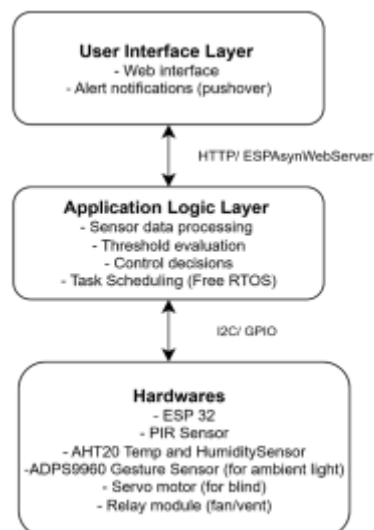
User Interface Layer
- Web interface
- Alert notifications (pushover)

HTTP/ ESPAsynWebServer

Application Logic Layer
- Sensor data processing
- Threshold evaluation
- Control decisions
- Task Scheduling (Free RTOS)

I2C/ GPIO

Hardwares
- ESP 32
- PIR Sensor
- AHT20 Temp and HumiditySensor
-ADPS9960 Gesture Sensor (for ambient light)
- Servo motor (for blind)
- Relay module (fan/vent)